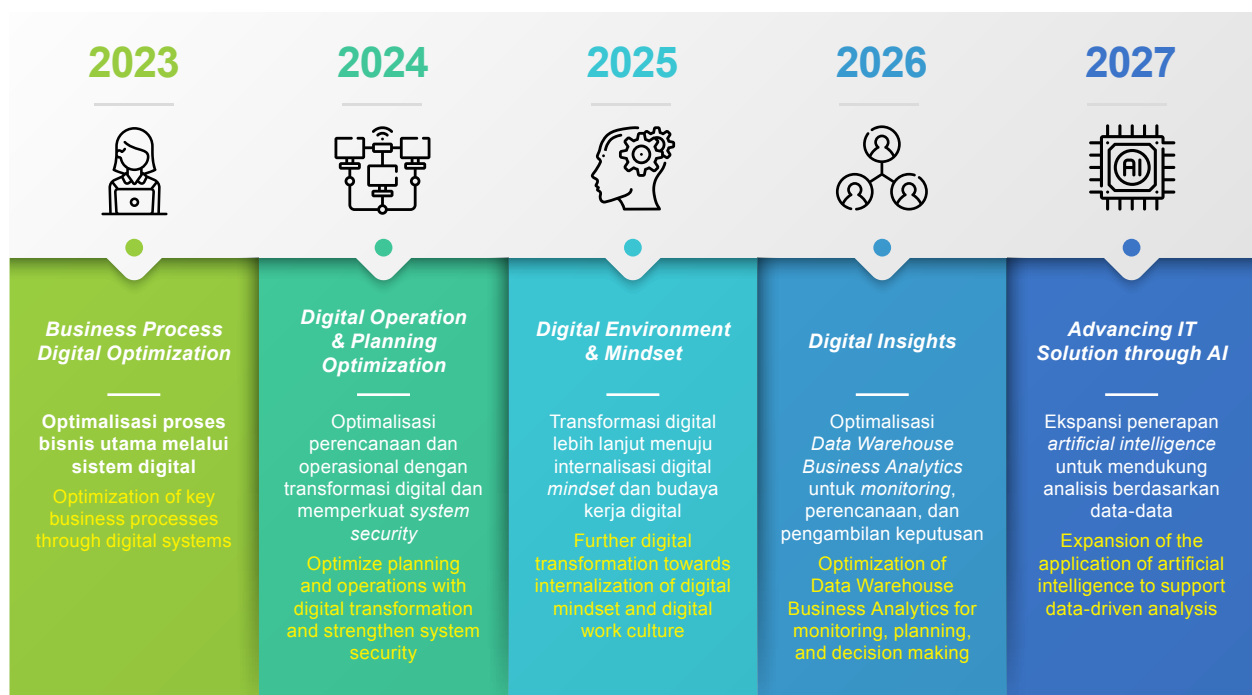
2023

Business Process Digital Optimization

Optimalisasi proses bisnis utama melalui sistem digital

Optimization of key business processes through digital systems

2024

Digital Operation & Planning Optimization

Optimalisasi perencanaan dan operasional dengan transformasi digital dan memperkuat system security

Optimize planning and operations with digital transformation and strengthen system security

2025

Digital Environment & Mindset

Transformasi digital lebih lanjut menuju internalisasi digital mindset dan budaya kerja digital

Further digital transformation towards internalization of digital mindset and digital work culture

2026

Digital Insights

Optimalisasi Data Warehouse Business Analytics untuk monitoring, perencanaan, dan pengambilan keputusan

Optimization of Data Warehouse Business Analytics for monitoring, planning, and decision making

2027

AI

Advancing IT Solution through AI

Ekspansi penerapan artificial intelligence untuk mendukung analisis berdasarkan data-data

Expansion of the application of artificial intelligence to support data-driven analysis